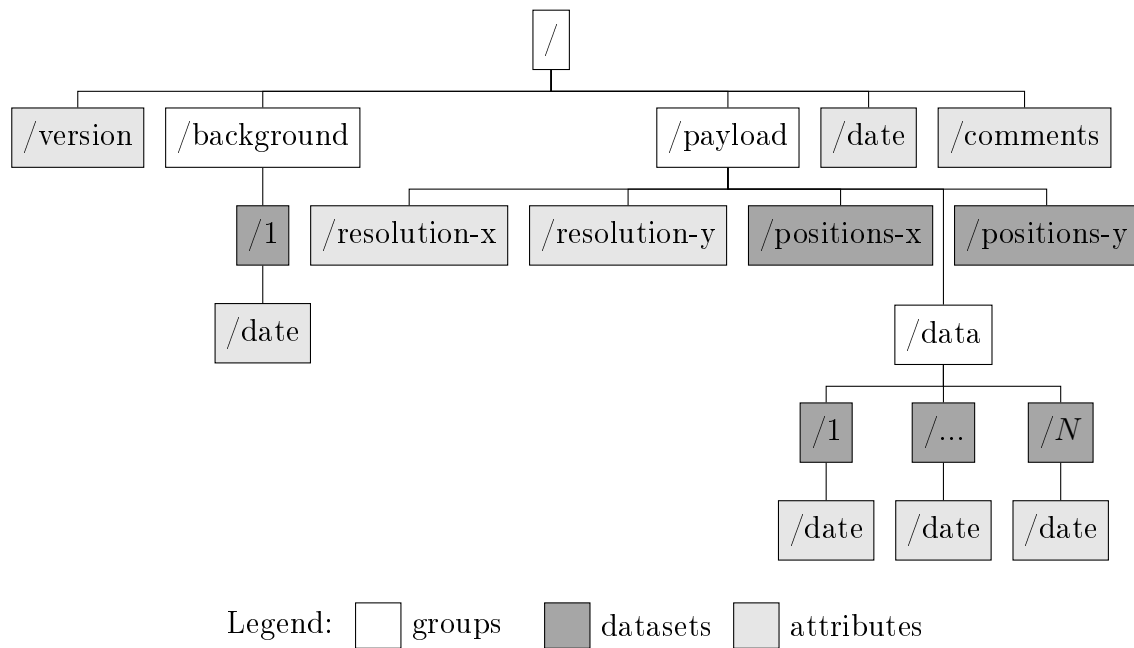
/

/version

/background

/payload

/date

/comments

/1

/resolution-x

/resolution-y

/positions-x

/positions-y

/date

/data

/1

/...

/$N$

/date

/date

/date

Legend: groups datasets attributes